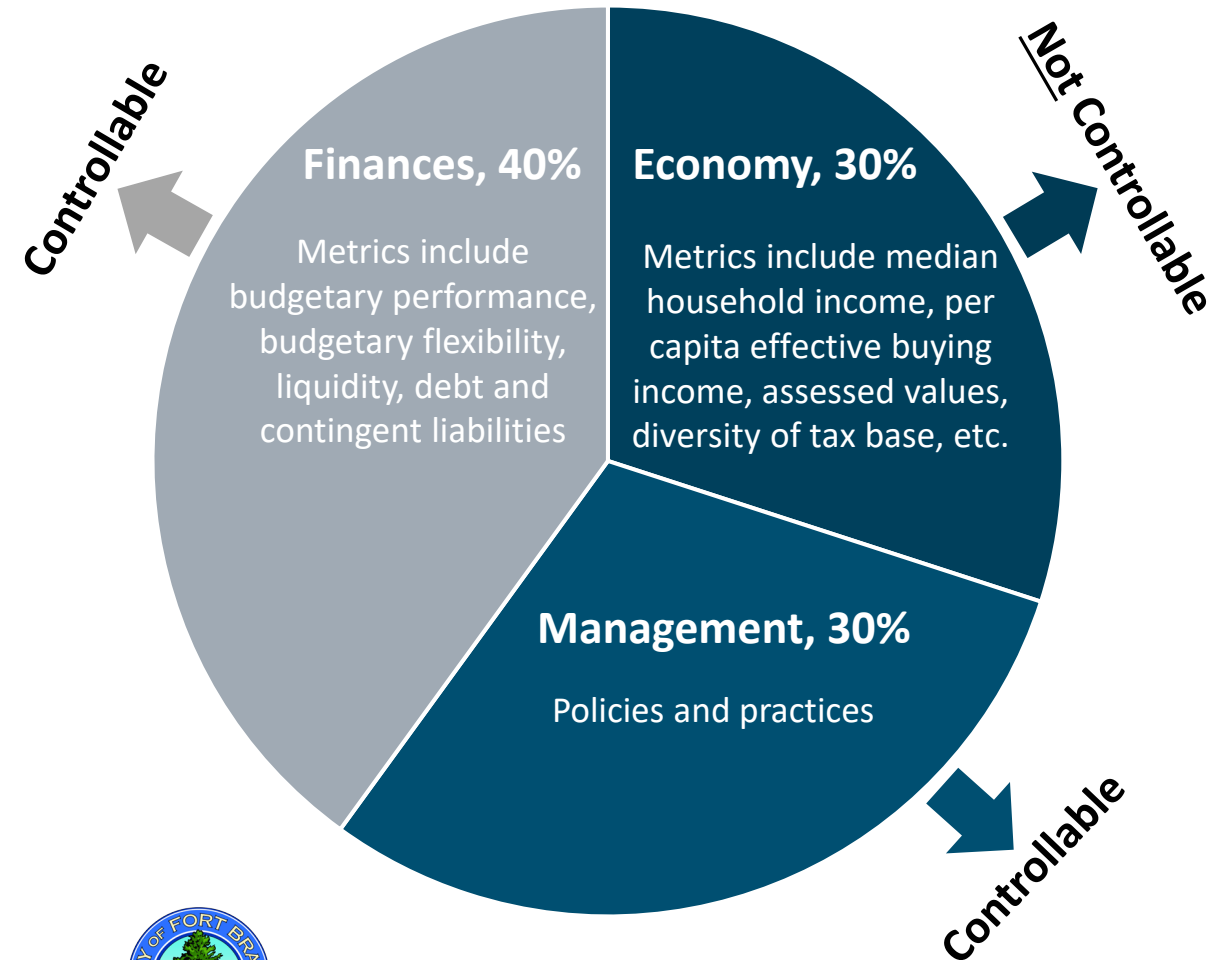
Controllable

Finances, 40%

Metrics include budgetary performance, budgetary flexibility, liquidity, debt and contingent liabilities

Not Controllable

Economy, 30%

Metrics include median household income, per capita effective buying income, assessed values, diversity of tax base, etc.

Management, 30%

Policies and practices

Controllable

OF FORT BRA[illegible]